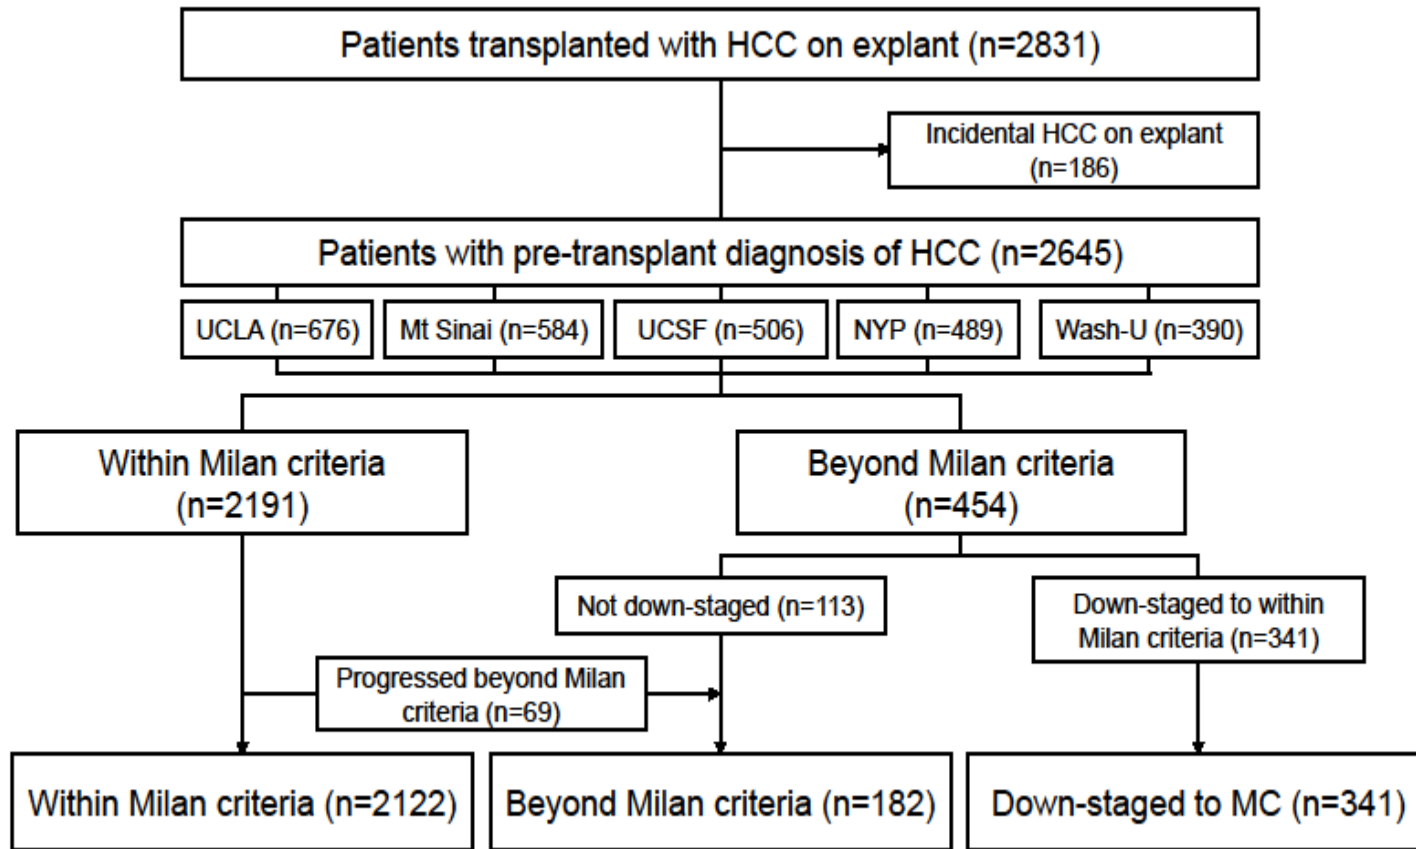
Patients transplanted with HCC on explant (n=2831)

Incidental HCC on explant (n=186)

Patients with pre-transplant diagnosis of HCC (n=2645)

UCLA (n=676)

Mt Sinai (n=584)

UCSF (n=506)

NYP (n=489)

Wash-U (n=390)

Within Milan criteria (n=2191)

Beyond Milan criteria (n=454)

Not down-staged (n=113)

Down-staged to within Milan criteria (n=341)

Progressed beyond Milan criteria (n=69)

Within Milan criteria (n=2122)

Beyond Milan criteria (n=182)

Down-staged to MC (n=341)